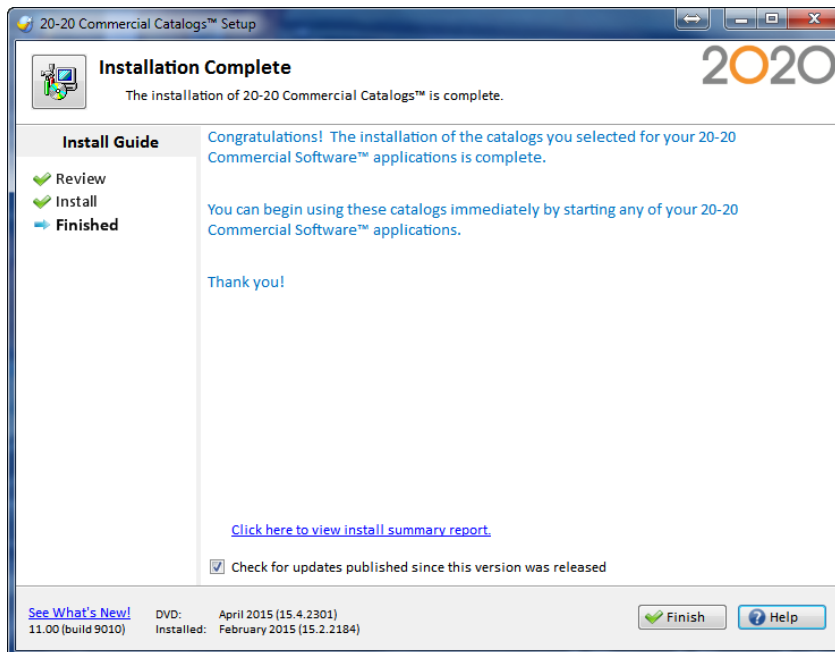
20-20 Commercial Catalogs™ Setup

Installation Complete

The installation of 20-20 Commercial Catalogs™ is complete.

2020

Install Guide

Review
Install
Finished

Congratulations! The installation of the catalogs you selected for your 20-20 Commercial Software™ applications is complete.

You can begin using these catalogs immediately by starting any of your 20-20 Commercial Software™ applications.

Thank you!

Click here to view install summary report.

Check for updates published since this version was released

See What's New!
11.00 (build 9010)

DVD: April 2015 (15.4.2301)
Installed: February 2015 (15.2.2184)

Finish

Help